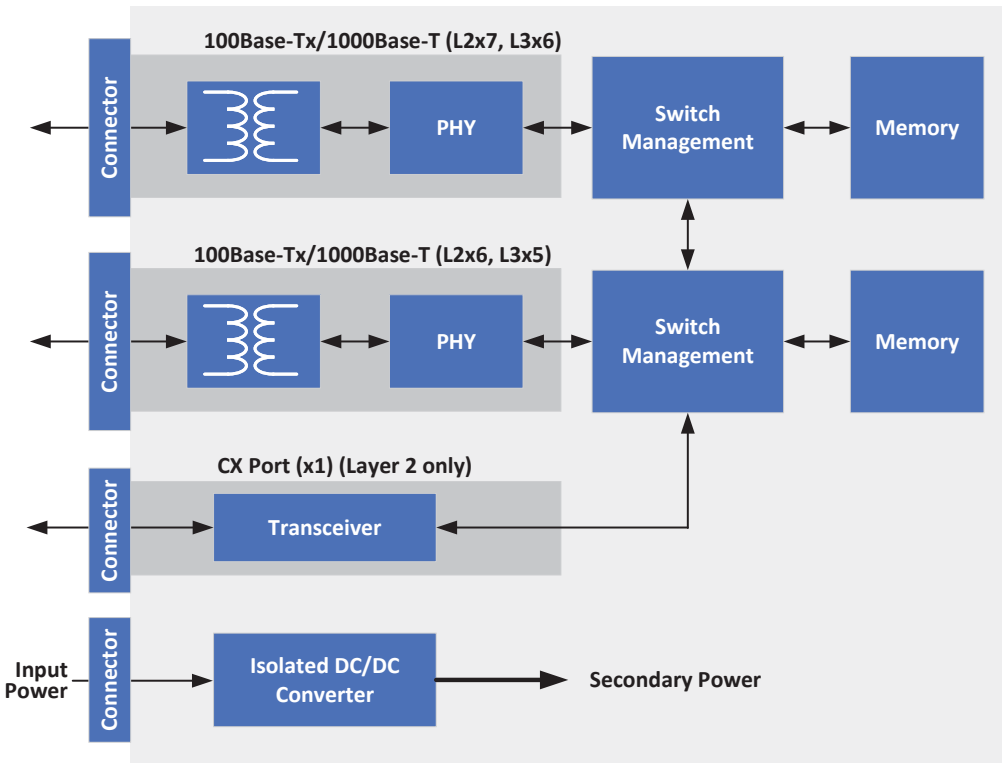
100Base-Tx/1000Base-T (L2x7, L3x6)

Connector

PHY

Switch Management

Memory

100Base-Tx/1000Base-T (L2x6, L3x5)

Connector

PHY

Switch Management

Memory

CX Port (x1) (Layer 2 only)

Connector

Transceiver

Input Power

Connector

Isolated DC/DC Converter

Secondary Power